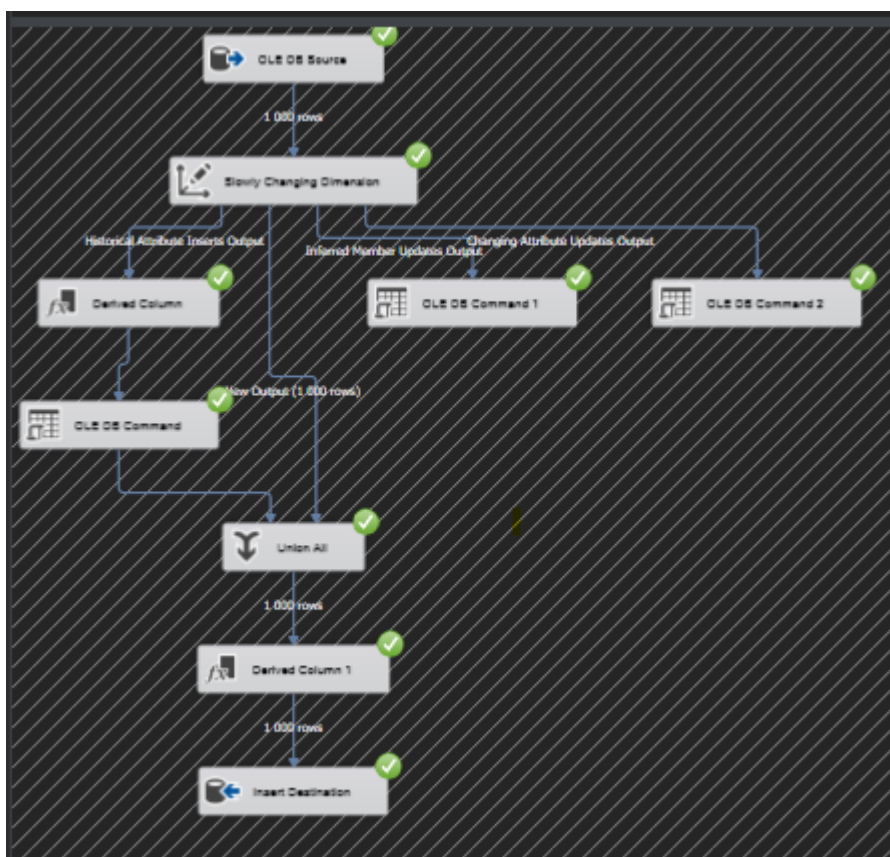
OLE DB Source

1 000 rows

Slowly Changing Dimension

Historical Attribute Inserts Output

Inferred Member Updates Output

Changing Attribute Updates Output

Derived Column

OLE DB Command 1

OLE DB Command 2

New Output (1 000 rows)

OLE DB Command

Union All

1 000 rows

Derived Column 1

1 000 rows

Insert Destination